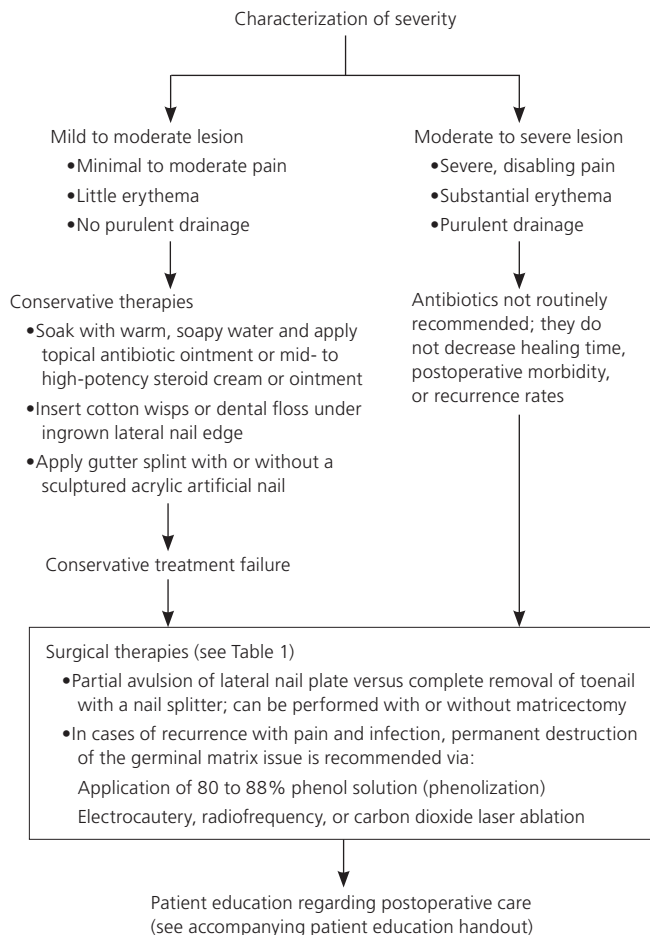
Characterization of severity

Mild to moderate lesion
•Minimal to moderate pain
•Little erythema
•No purulent drainage

Conservative therapies
•Soak with warm, soapy water and apply topical antibiotic ointment or mid- to high-potency steroid cream or ointment
•Insert cotton wisps or dental floss under ingrown lateral nail edge
•Apply gutter splint with or without a sculptured acrylic artificial nail

Conservative treatment failure

Moderate to severe lesion
•Severe, disabling pain
•Substantial erythema
•Purulent drainage

Antibiotics not routinely recommended; they do not decrease healing time, postoperative morbidity, or recurrence rates

Surgical therapies (see Table 1)
•Partial avulsion of lateral nail plate versus complete removal of toenail with a nail splitter; can be performed with or without matricectomy
•In cases of recurrence with pain and infection, permanent destruction of the germinal matrix issue is recommended via:
Application of 80 to 88% phenol solution (phenolization)
Electrocautery, radiofrequency, or carbon dioxide laser ablation

Patient education regarding postoperative care (see accompanying patient education handout)